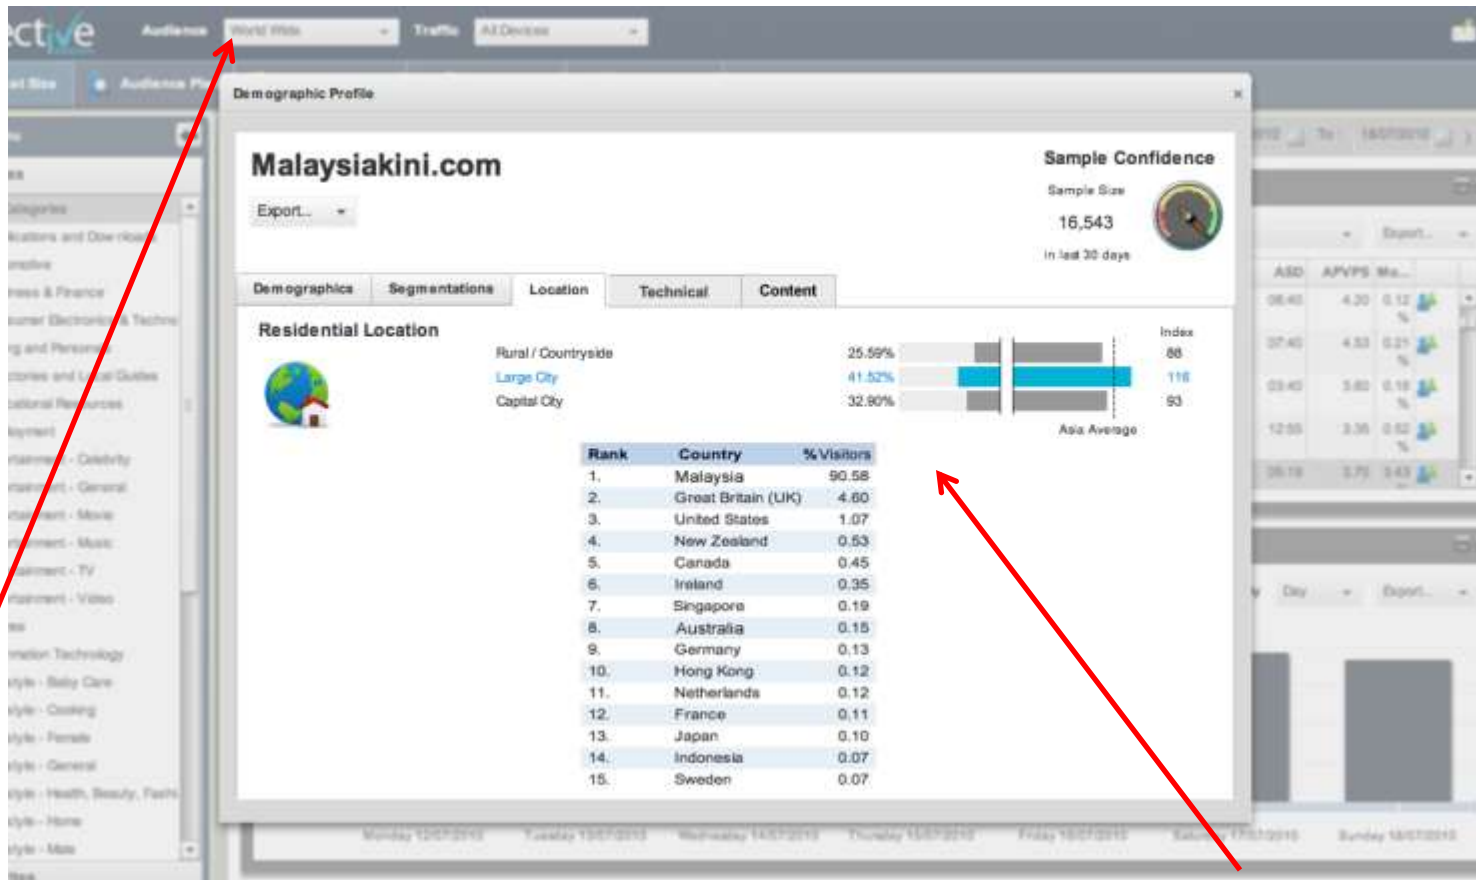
ctive Audience World Wide Traffic All Devices

Demographic Profile ×

Malaysiakini.com

Export...

Sample Confidence

Sample Size

16,543

in last 30 days

Demographics | Segmentations | Location | Technical | Content

Residential Location

Index

| | | |
|---|---|---|
| Rural / Countryside | 25.59% | 88 |
| Large City | 41.52% | 116 |
| Capital City | 32.90% | 93 |

Asia Average

| Rank | Country | % Visitors |
|---|---|---|
| 1. | Malaysia | 90.58 |
| 2. | Great Britain (UK) | 4.60 |
| 3. | United States | 1.07 |
| 4. | New Zealand | 0.53 |
| 5. | Canada | 0.45 |
| 6. | Ireland | 0.35 |
| 7. | Singapore | 0.19 |
| 8. | Australia | 0.15 |
| 9. | Germany | 0.13 |
| 10. | Hong Kong | 0.12 |
| 11. | Netherlands | 0.12 |
| 12. | France | 0.11 |
| 13. | Japan | 0.10 |
| 14. | Indonesia | 0.07 |
| 15. | Sweden | 0.07 |